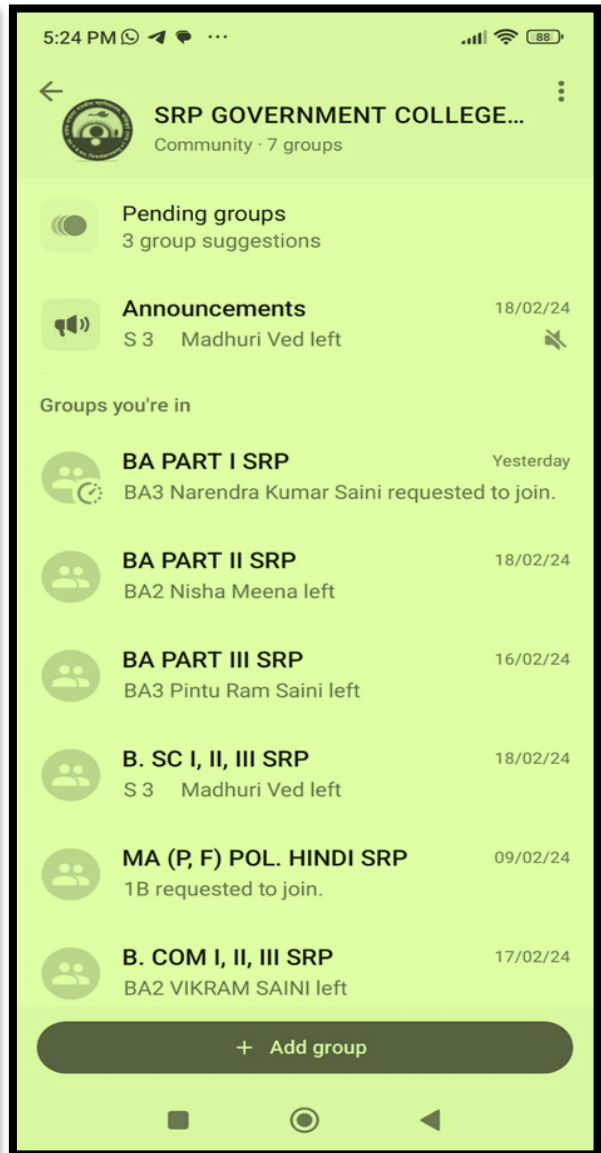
5:24 PM ···
88

SRP GOVERNMENT COLLEGE...
Community · 7 groups

Pending groups
3 group suggestions

Announcements 18/02/24
S 3 Madhuri Ved left

Groups you're in

BA PART I SRP Yesterday
BA3 Narendra Kumar Saini requested to join.

BA PART II SRP 18/02/24
BA2 Nisha Meena left

BA PART III SRP 16/02/24
BA3 Pintu Ram Saini left

B. SC I, II, III SRP 18/02/24
S 3 Madhuri Ved left

MA (P, F) POL. HINDI SRP 09/02/24
1B requested to join.

B. COM I, II, III SRP 17/02/24
BA2 VIKRAM SAINI left

+ Add group